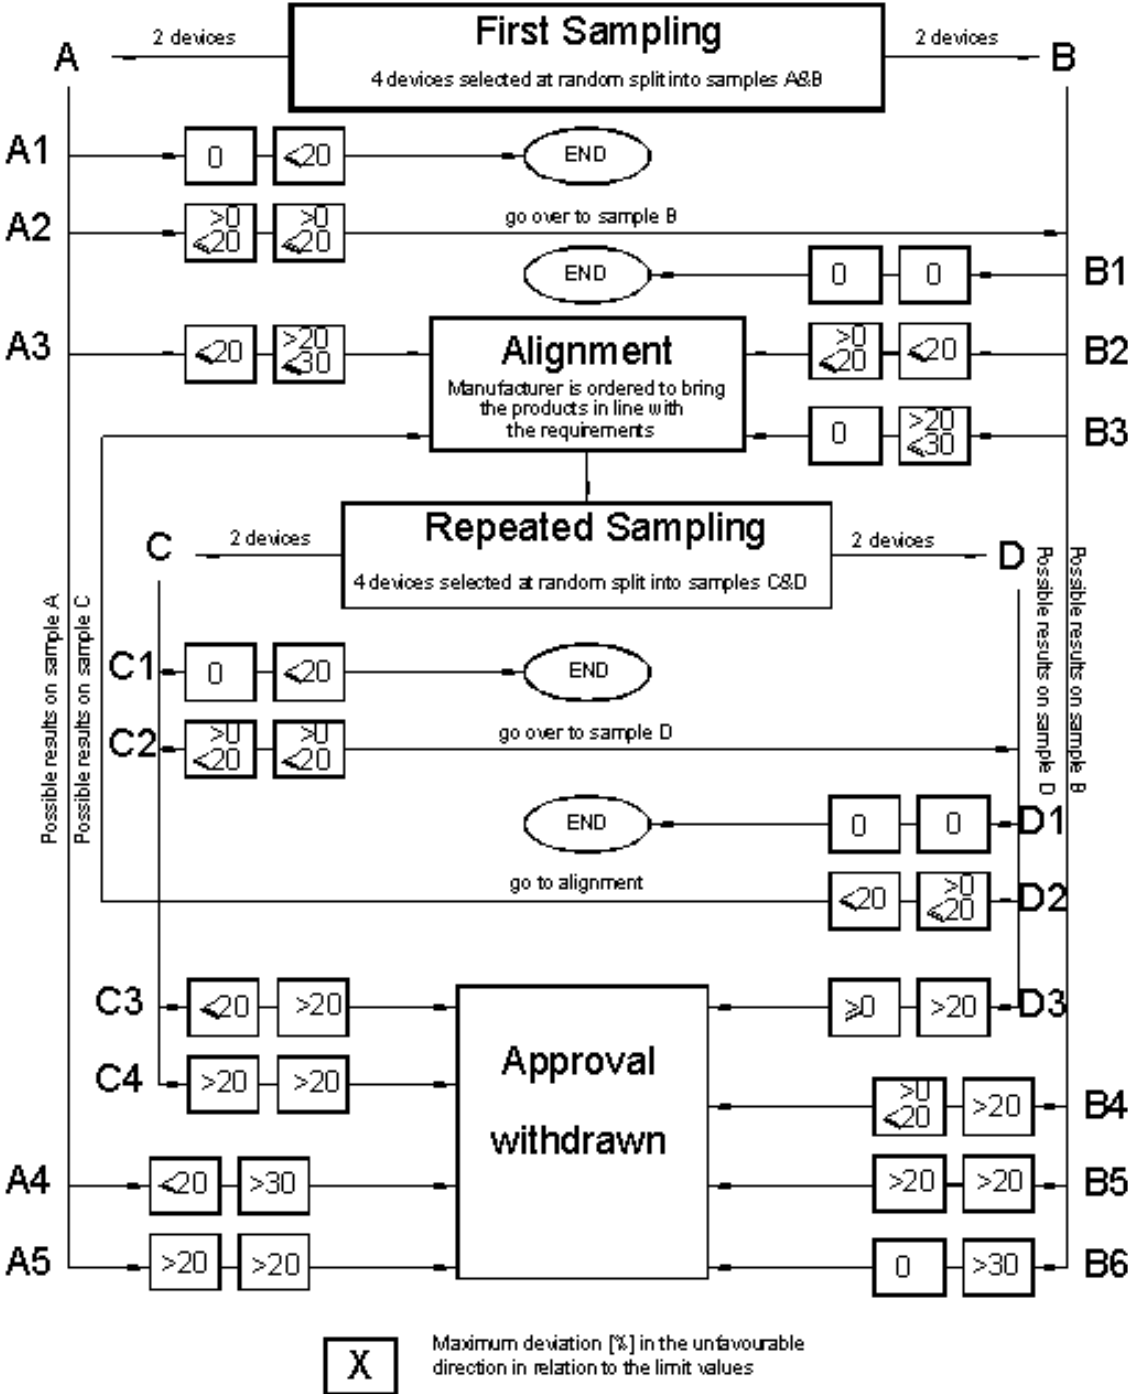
First Sampling

4 devices selected at random split into samples A&B

A 2 devices

2 devices B

A1 0 <20 END

A2 >0 <20 >0 <20 go over to sample B

END 0 0 B1

A3 <20 >20 <30

Alignment

Manufacturer is ordered to bring the products in line with the requirements

>0 <20 <20 B2

0 >20 <30 B3

Repeated Sampling

4 devices selected at random split into samples C&D

C 2 devices

2 devices D

C1 0 <20 END

C2 >0 <20 >0 <20 go over to sample D

END 0 0 D1

go to alignment <20 >0 <20 D2

C3 <20 >20

>0 >20 D3

C4 >20 >20

Approval withdrawn

>0 <20 >20 B4

A4 <20 >30

>20 >20 B5

A5 >20 >20

0 >30 B6

Possible results on sample A

Possible results on sample C

Possible results on sample D

Possible results on sample B

X Maximum deviation [%] in the unfavourable direction in relation to the limit values